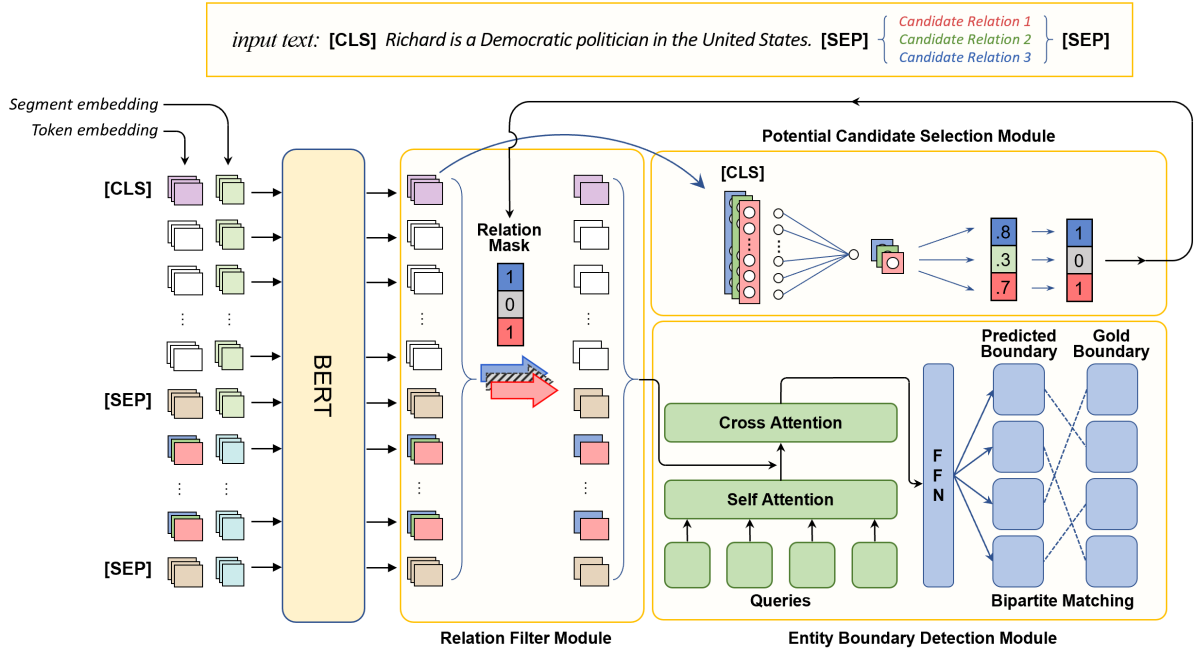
input text: [CLS] Richard is a Democratic politician in the United States. [SEP] Candidate Relation 1 Candidate Relation 2 Candidate Relation 3 [SEP]

Segment embedding
Token embedding

[CLS]
⋮ ⋮
[SEP]
⋮ ⋮
[SEP]

BERT

Relation Mask
1
0
1

Relation Filter Module

Potential Candidate Selection Module
[CLS]
.8
.3
.7
1
0
1

Cross Attention
Self Attention
Queries
FFN
Predicted Boundary
Gold Boundary
Bipartite Matching

Entity Boundary Detection Module